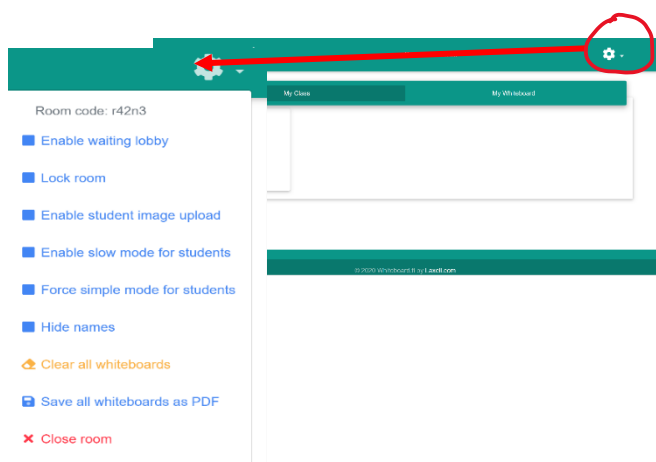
Room code: r42n3

Enable waiting lobby

Lock room

Enable student image upload

Enable slow mode for students

Force simple mode for students

Hide names

Clear all whiteboards

Save all whiteboards as PDF

Close room

My Class

My Whiteboard

©2020 Whiteboard.fi by Laxdi.com